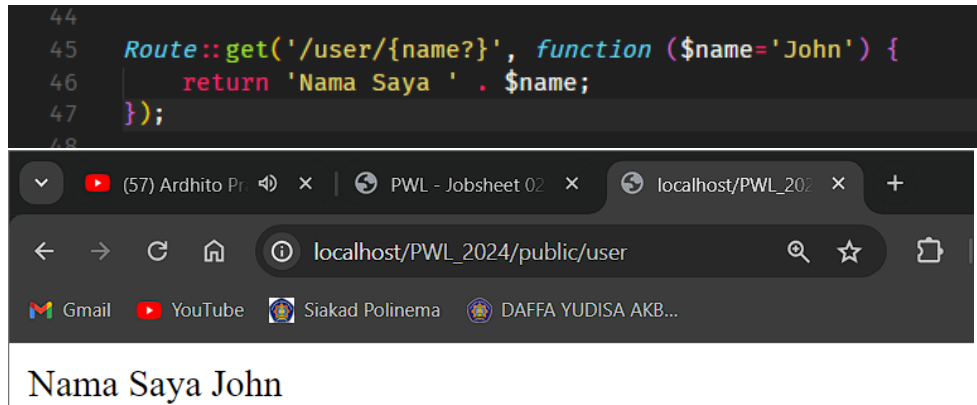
44
45 Route::get('/user/{name?}', function ($name='John') {
46 return 'Nama Saya ' . $name;
47 });
48

(57) Ardhito Pr
PWL - Jobsheet 02
localhost/PWL_202
localhost/PWL_2024/public/user
Gmail
YouTube
Siakad Polinema
DAFFA YUDISA AKB...

Nama Saya John